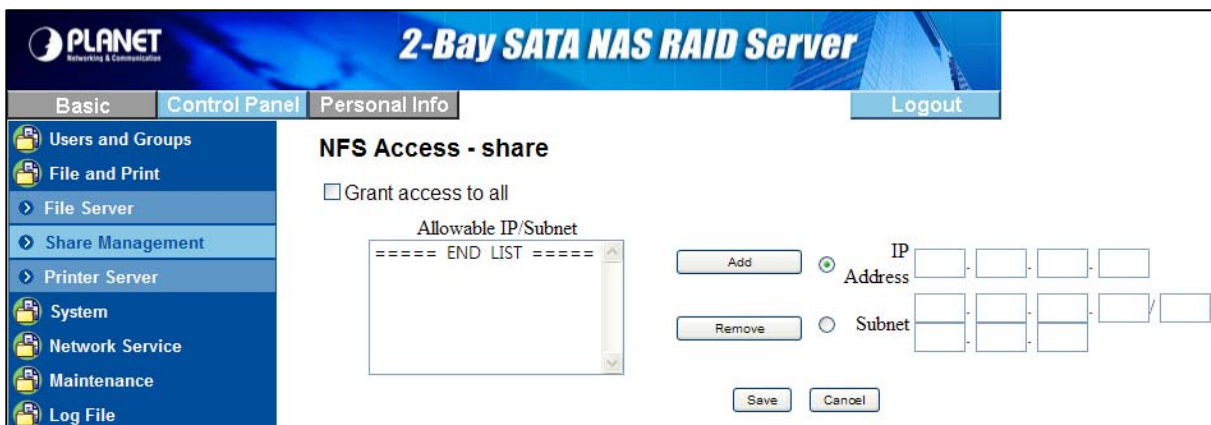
PLANET
Networking & Communication

2-Bay SATA NAS RAID Server

Basic Control Panel Personal Info Logout

Users and Groups
File and Print
File Server
Share Management
Printer Server
System
Network Service
Maintenance
Log File

NFS Access - share

Grant access to all

Allowable IP/Subnet

===== END LIST =====

Add
IP Address

Remove
Subnet

Save Cancel